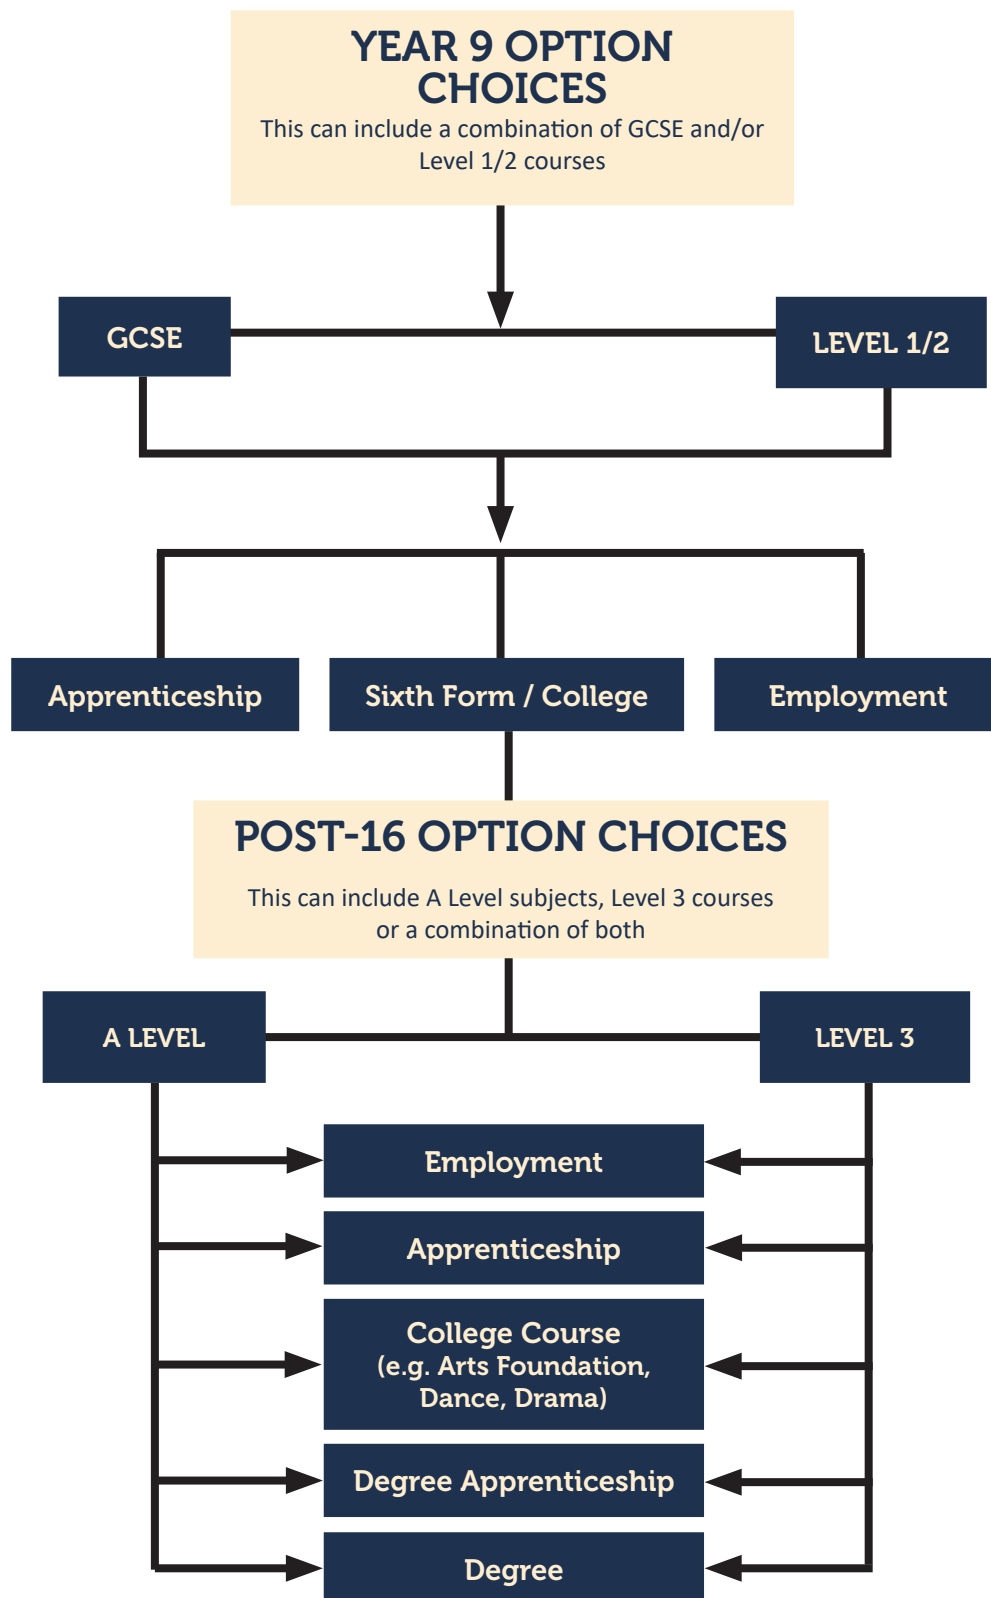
YEAR 9 OPTION CHOICES

This can include a combination of GCSE and/or Level 1/2 courses

GCSE

LEVEL 1/2

Apprenticeship

Sixth Form / College

Employment

POST-16 OPTION CHOICES

This can include A Level subjects, Level 3 courses or a combination of both

A LEVEL

LEVEL 3

Employment

Apprenticeship

College Course (e.g. Arts Foundation, Dance, Drama)

Degree Apprenticeship

Degree